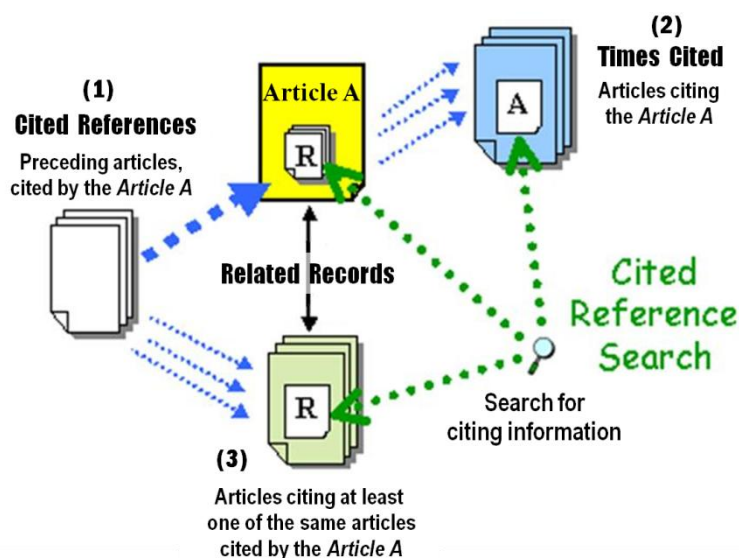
(1)
Cited References
Preceding articles, cited by the *Article A*

Article A
R

(2)
Times Cited
Articles citing the *Article A*

A

Related Records

Cited Reference Search

R

Search for citing information

(3)
Articles citing at least one of the same articles cited by the *Article A*